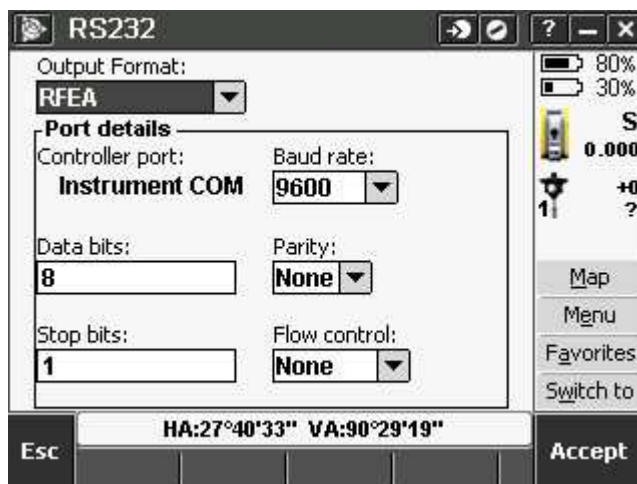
RS232

? – X

Output Format:
RFEA

Port details

Controller port:
Instrument COM

Baud rate:
9600

Data bits:
8

Parity:
None

Stop bits:
1

Flow control:
None

80%
30%
S
0.000
+0
1
?

Map
Menu
Favorites
Switch to

HA:27°40'33" VA:90°29'19"

Esc

Accept